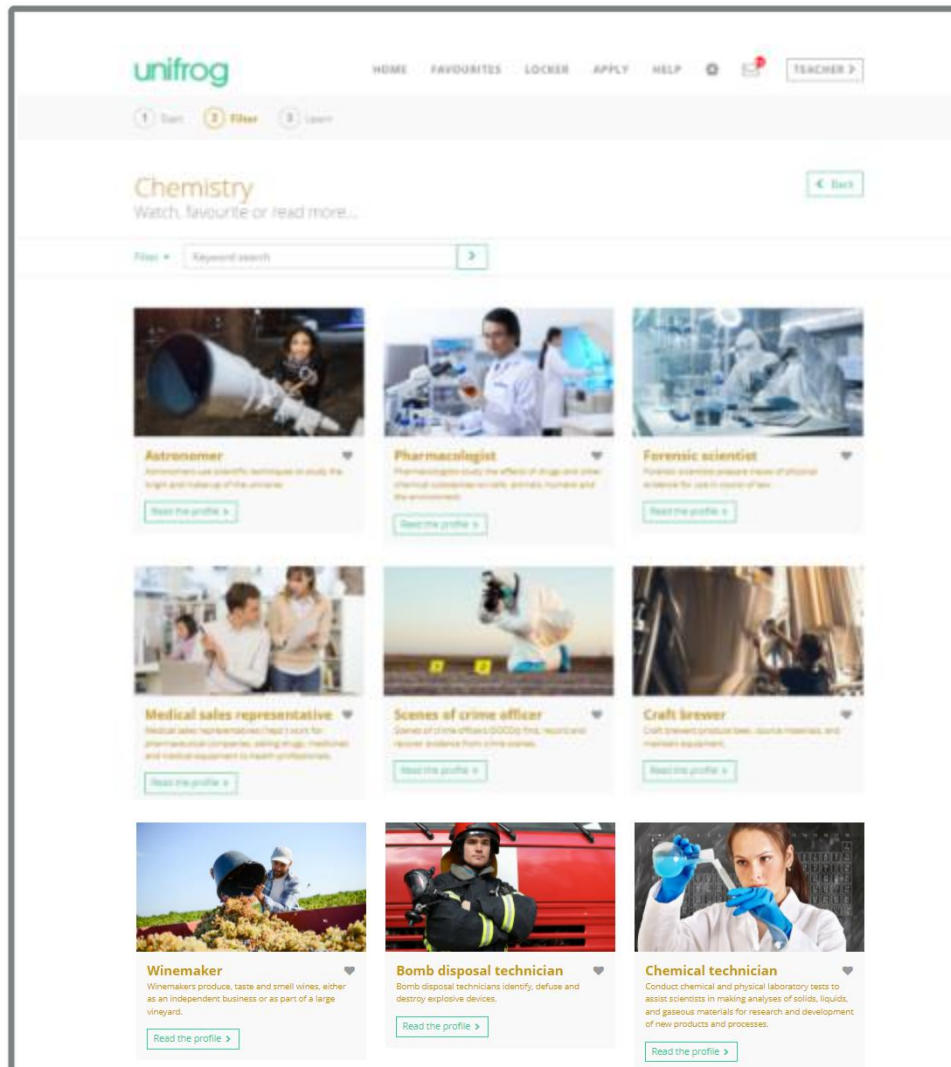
unifrog

HOME FAVOURITES LOCKER APPLY HELP TEACHER >

1 Start 2 Filter 3 Learn

Chemistry
Watch, favourite or read more...

< Back

Filter ▾ Keyword search >

Astronomer
Astronomers use scientific techniques to study the origin and make-up of the universe.
Read the profile >

Pharmacologist
Pharmacologists study the effects of drugs and other chemical substances on cells, animals, humans and the environment.
Read the profile >

Forensic scientist
Forensic scientists prepare traces of physical evidence for use in courts of law.
Read the profile >

Medical sales representative
Medical sales representatives ('reps') work for pharmaceutical companies, selling drugs, medicines and medical equipment to health professionals.
Read the profile >

Scenes of crime officer
Scenes of crime officers (SOCOs) find, record and recover evidence from crime scenes.
Read the profile >

Craft brewer
Craft brewers produce beer, source materials, and maintain equipment.
Read the profile >

Winemaker
Winemakers produce, taste and smell wines, either as an independent business or as part of a large vineyard.
Read the profile >

Bomb disposal technician
Bomb disposal technicians identify, defuse and destroy explosive devices.
Read the profile >

Chemical technician
Conduct chemical and physical laboratory tests to assist scientists in making analyses of solids, liquids, and gaseous materials for research and development of new products and processes.
Read the profile >